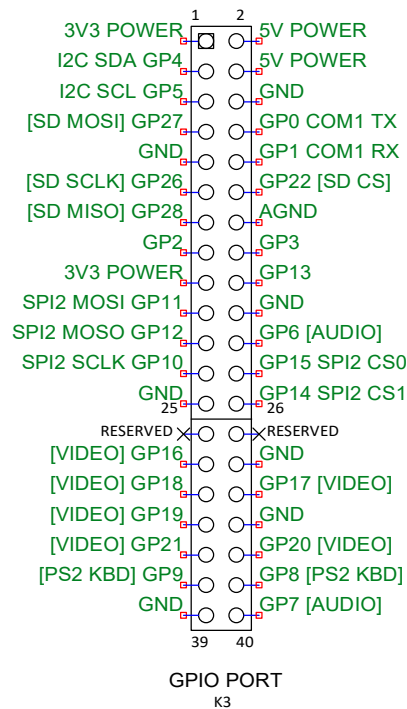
1 2

3V3 POWER
5V POWER
I2C SDA GP4
5V POWER
I2C SCL GP5
GND
[SD MOSI] GP27
GP0 COM1 TX
GND
GP1 COM1 RX
[SD SCLK] GP26
GP22 [SD CS]
[SD MISO] GP28
AGND
GP2
GP3
3V3 POWER
GP13
SPI2 MOSI GP11
GND
SPI2 MOSO GP12
GP6 [AUDIO]
SPI2 SCLK GP10
GP15 SPI2 CS0
GND
GP14 SPI2 CS1

25 26

RESERVED
RESERVED
[VIDEO] GP16
GND
[VIDEO] GP18
GP17 [VIDEO]
[VIDEO] GP19
GND
[VIDEO] GP21
GP20 [VIDEO]
[PS2 KBD] GP9
GP8 [PS2 KBD]
GND
GP7 [AUDIO]

39 40

GPIO PORT
K3